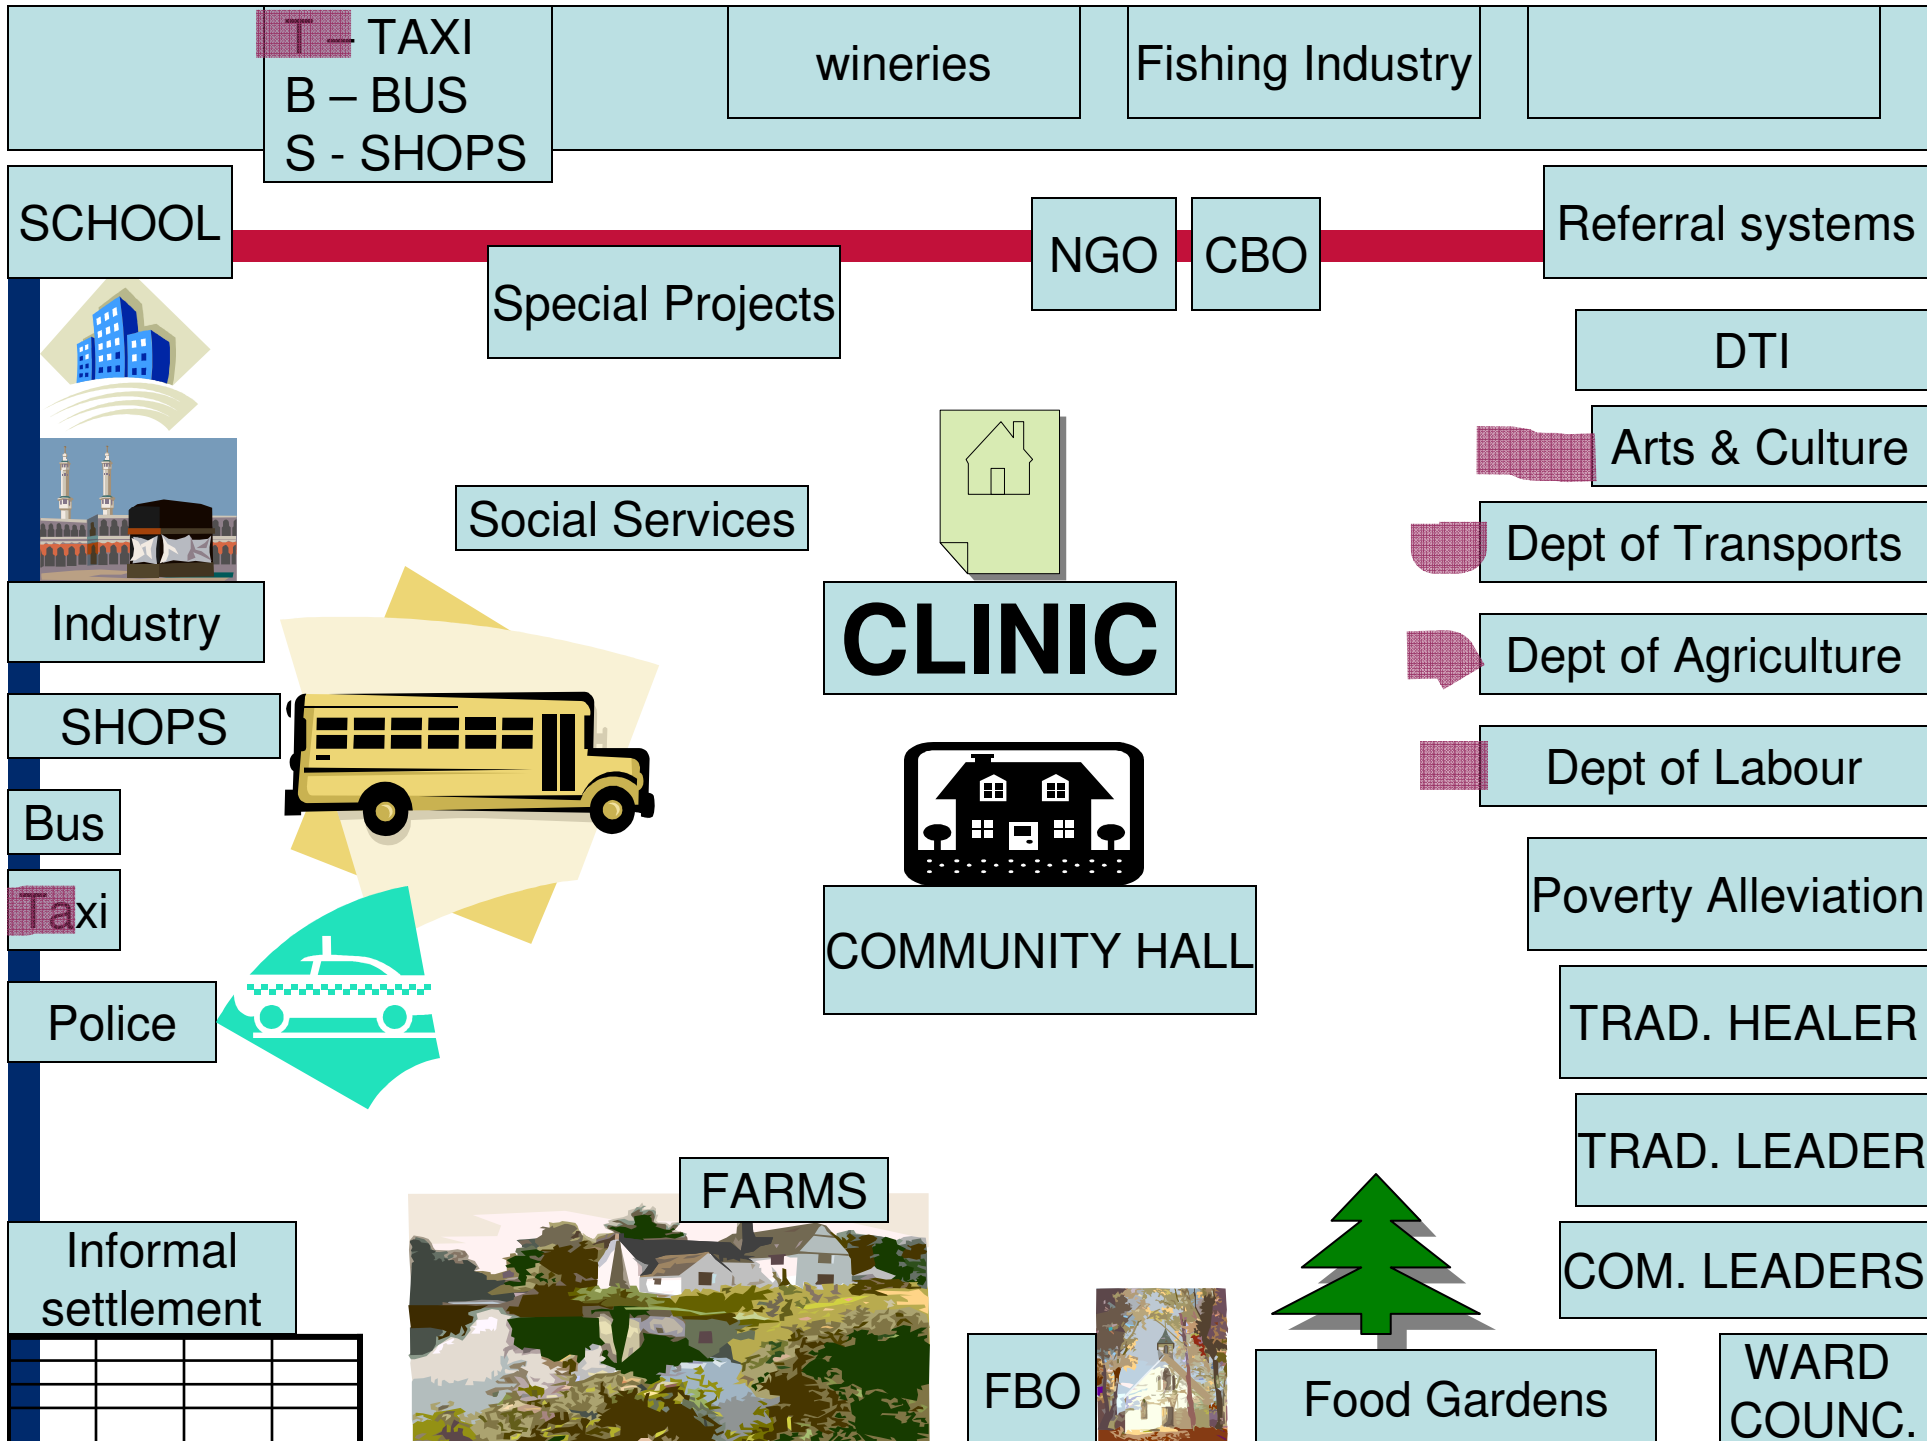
T – TAXI
B – BUS
S - SHOPS

wineries

Fishing Industry

SCHOOL

NGO

CBO

Referral systems

Special Projects

DTI

Arts & Culture

Social Services

Dept of Transports

CLINIC

Industry

Dept of Agriculture

SHOPS

Dept of Labour

Bus

Taxi

Poverty Alleviation

COMMUNITY HALL

Police

TRAD. HEALER

TRAD. LEADER

FARMS

Informal settlement

COM. LEADERS

FBO

Food Gardens

WARD COUNC.